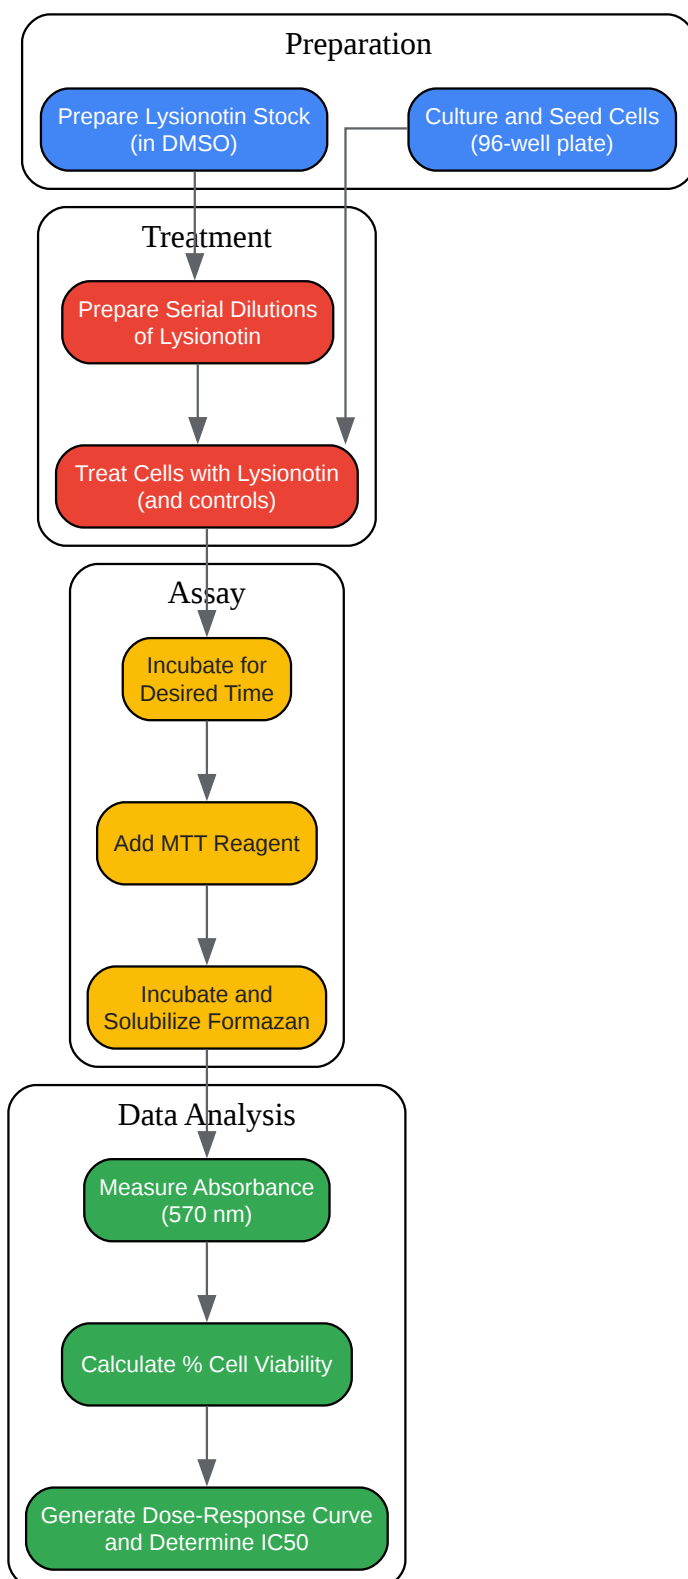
Preparation

Prepare Lysionotin Stock (in DMSO)

Culture and Seed Cells (96-well plate)

Treatment

Prepare Serial Dilutions of Lysionotin

Treat Cells with Lysionotin (and controls)

Assay

Incubate for Desired Time

Add MTT Reagent

Incubate and Solubilize Formazan

Data Analysis

Measure Absorbance (570 nm)

Calculate % Cell Viability

Generate Dose-Response Curve and Determine IC50